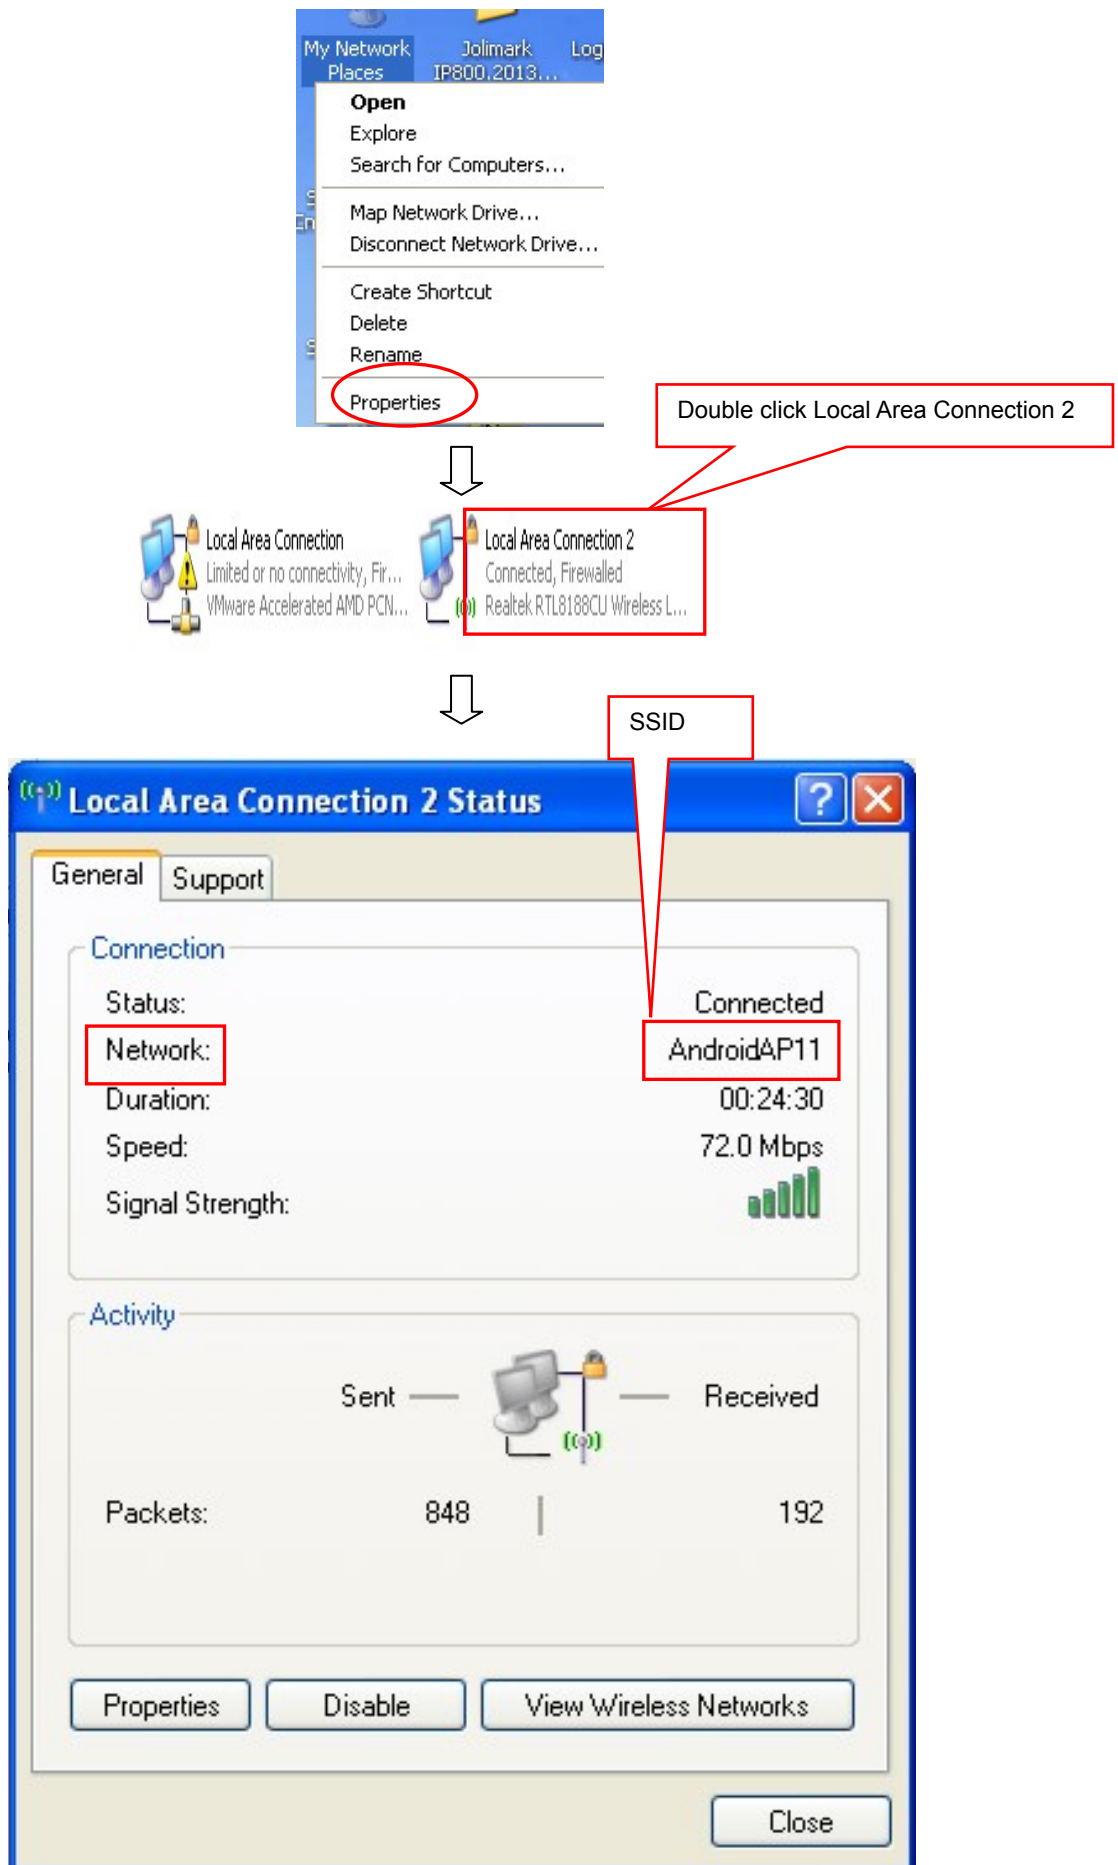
My Network Places
Jolimark IP800.2013...
Log

Open
Explore
Search for Computers...
Map Network Drive...
Disconnect Network Drive...
Create Shortcut
Delete
Rename
Properties

Double click Local Area Connection 2

Local Area Connection
Limited or no connectivity, Fir...
VMware Accelerated AMD PCN...

Local Area Connection 2
Connected, Firewalled
Realtek RTL8188CU Wireless L...

SSID

Local Area Connection 2 Status

General
Support

Connection
Status: Connected
Network: AndroidAP11
Duration: 00:24:30
Speed: 72.0 Mbps
Signal Strength:

Activity
Sent — — Received
Packets: 848 | 192

Properties
Disable
View Wireless Networks

Close